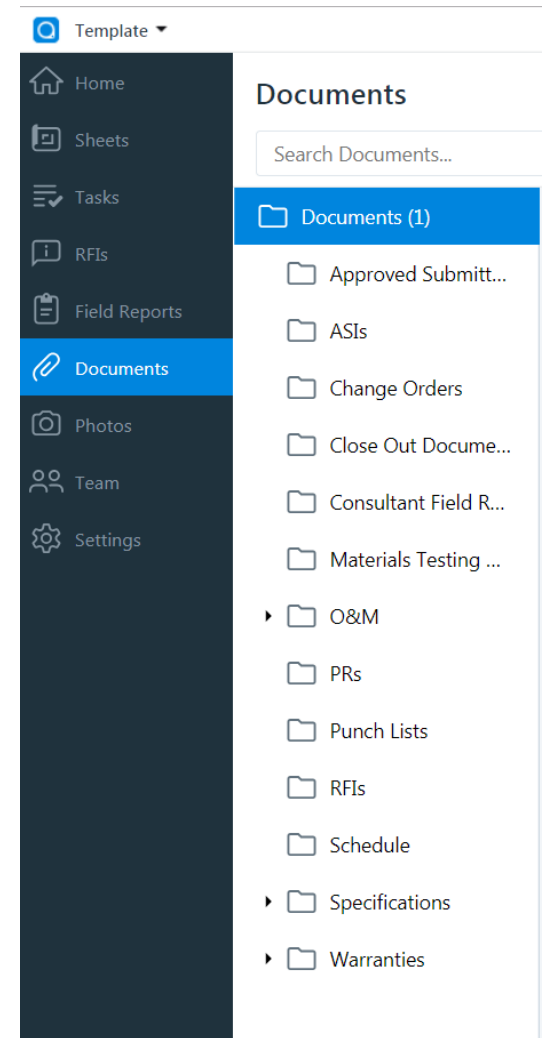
Template

Home
Sheets
Tasks
RFIs
Field Reports
Documents
Photos
Team
Settings

Documents

Search Documents...

Documents (1)
Approved Submitt...
ASIs
Change Orders
Close Out Docume...
Consultant Field R...
Materials Testing ...
O&M
PRs
Punch Lists
RFIs
Schedule
Specifications
Warranties